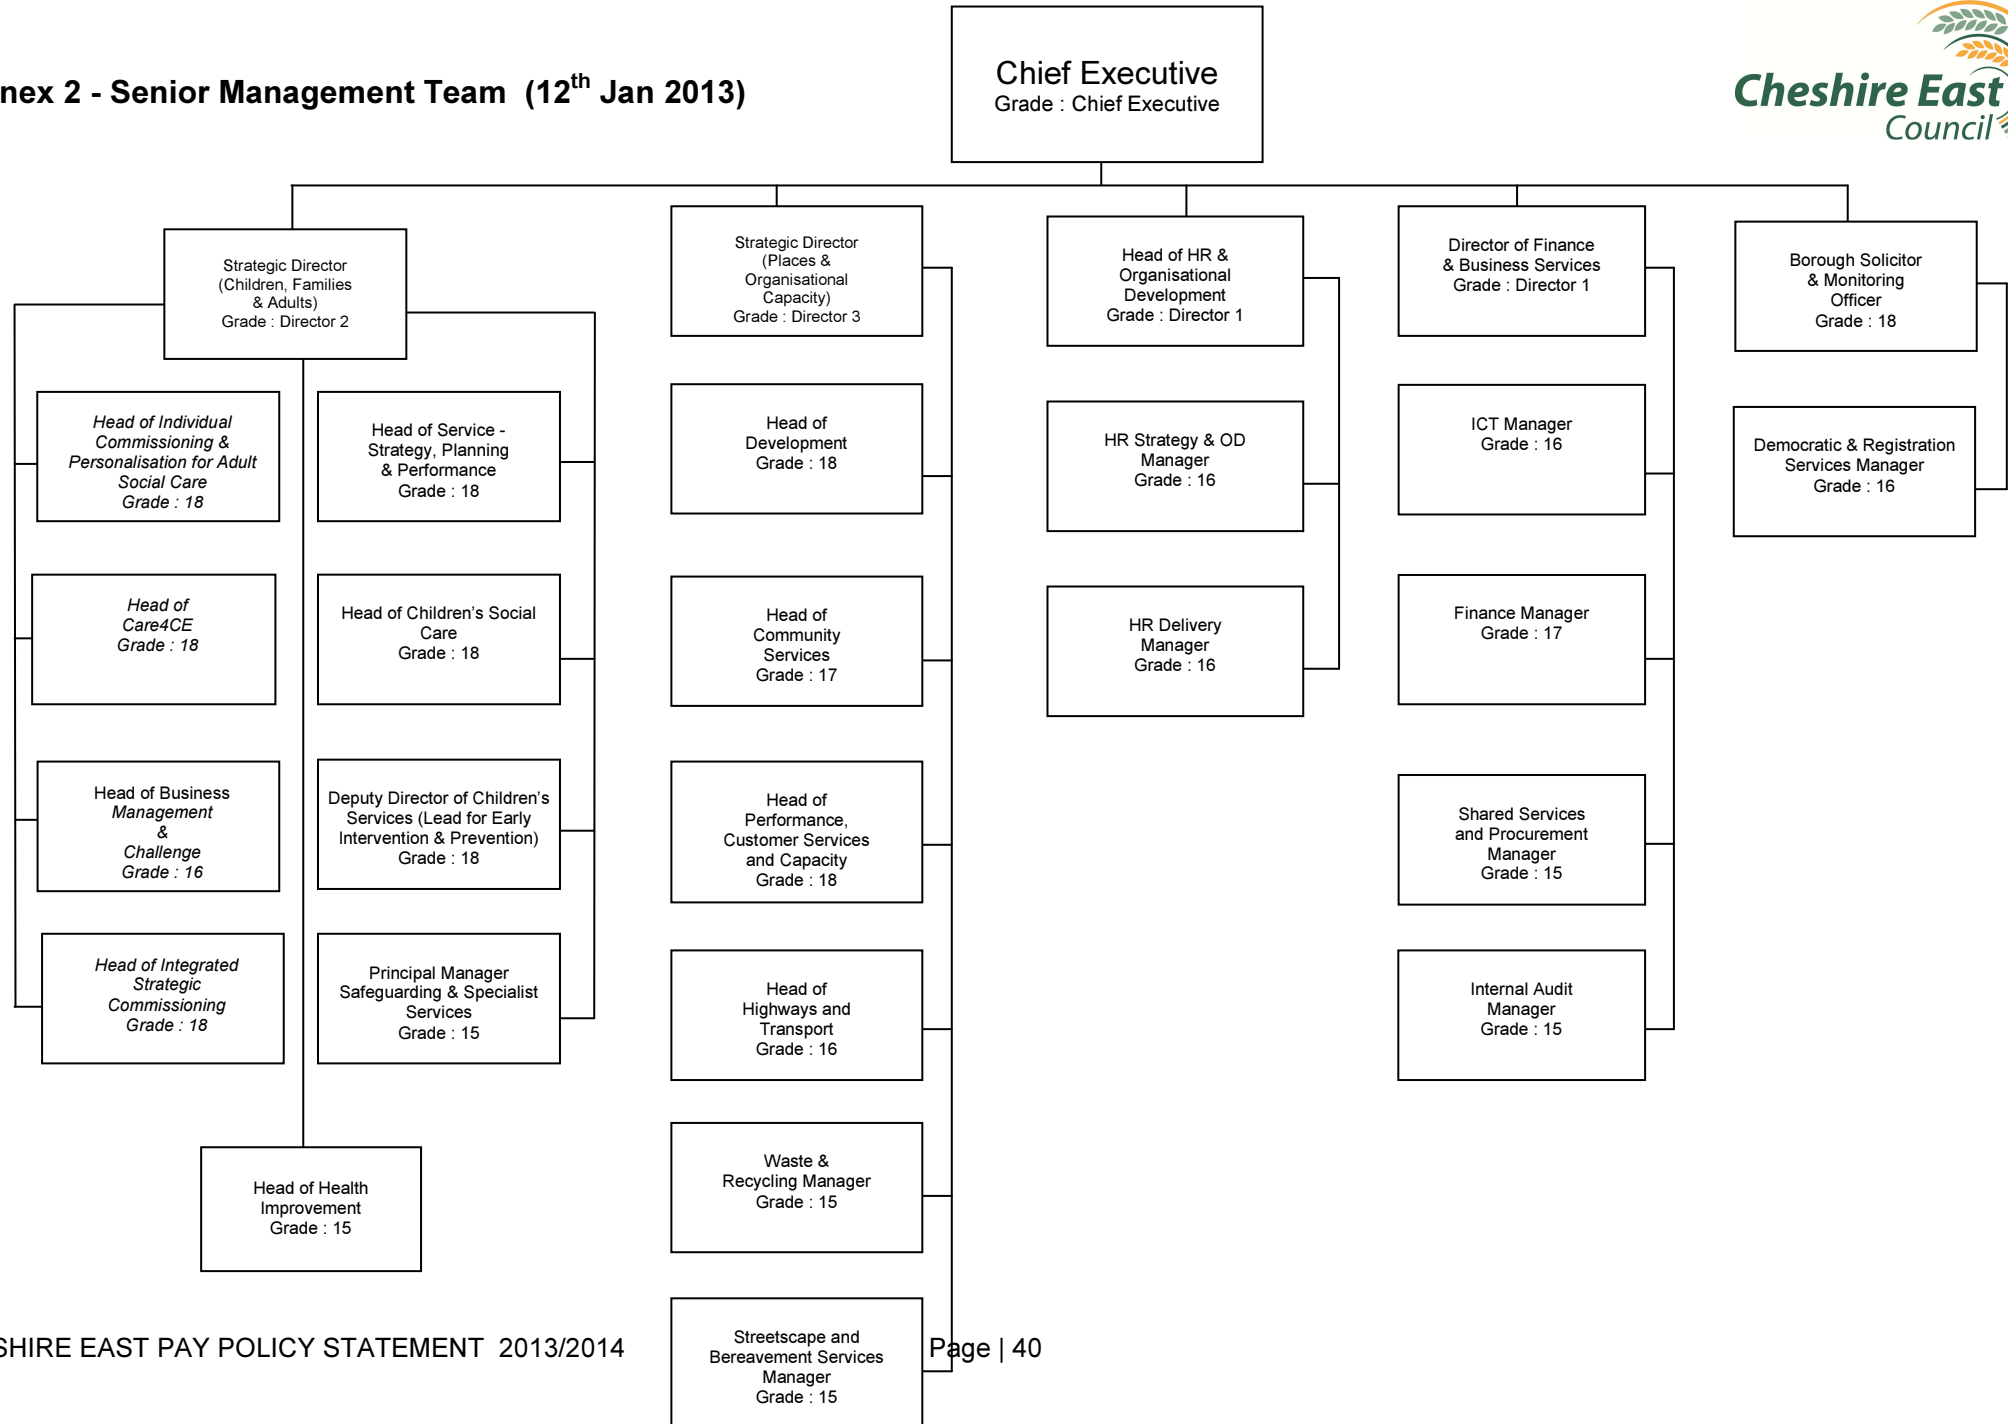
nex 2 - Senior Management Team (12$^{th}$ Jan 2013)

Chief Executive
Grade : Chief Executive

Cheshire East Council

Strategic Director (Children, Families & Adults) Grade : Director 2

Head of Individual Commissioning & Personalisation for Adult Social Care Grade : 18

Head of Care4CE Grade : 18

Head of Business Management & Challenge Grade : 16

Head of Integrated Strategic Commissioning Grade : 18

Head of Service - Strategy, Planning & Performance Grade : 18

Head of Children's Social Care Grade : 18

Deputy Director of Children's Services (Lead for Early Intervention & Prevention) Grade : 18

Principal Manager Safeguarding & Specialist Services Grade : 15

Head of Health Improvement Grade : 15

Strategic Director (Places & Organisational Capacity) Grade : Director 3

Head of Development Grade : 18

Head of Community Services Grade : 17

Head of Performance, Customer Services and Capacity Grade : 18

Head of Highways and Transport Grade : 16

Waste & Recycling Manager Grade : 15

Streetscape and Bereavement Services Manager Grade : 15

Head of HR & Organisational Development Grade : Director 1

HR Strategy & OD Manager Grade : 16

HR Delivery Manager Grade : 16

Director of Finance & Business Services Grade : Director 1

ICT Manager Grade : 16

Finance Manager Grade : 17

Shared Services and Procurement Manager Grade : 15

Internal Audit Manager Grade : 15

Borough Solicitor & Monitoring Officer Grade : 18

Democratic & Registration Services Manager Grade : 16

SHIRE EAST PAY POLICY STATEMENT 2013/2014

Page | 40